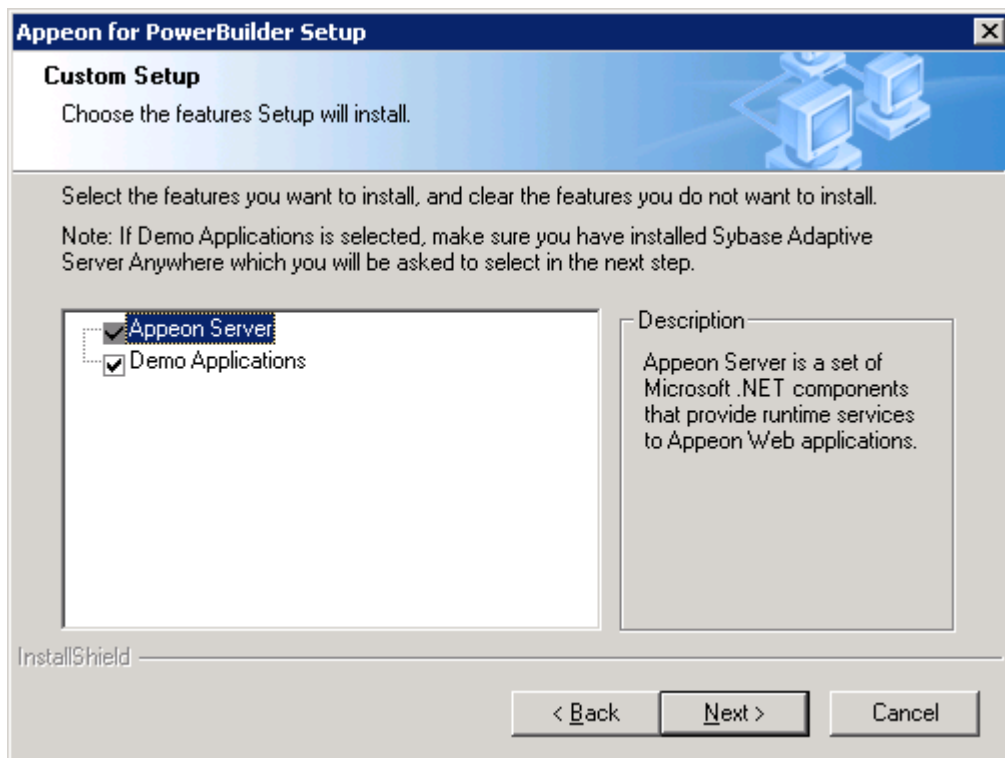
Appeon for PowerBuilder Setup

Custom Setup

Choose the features Setup will install.

Select the features you want to install, and clear the features you do not want to install.

Note: If Demo Applications is selected, make sure you have installed Sybase Adaptive Server Anywhere which you will be asked to select in the next step.

Appeon Server
Demo Applications

Description

Appeon Server is a set of Microsoft .NET components that provide runtime services to Appeon Web applications.

InstallShield

< Back
Next >
Cancel